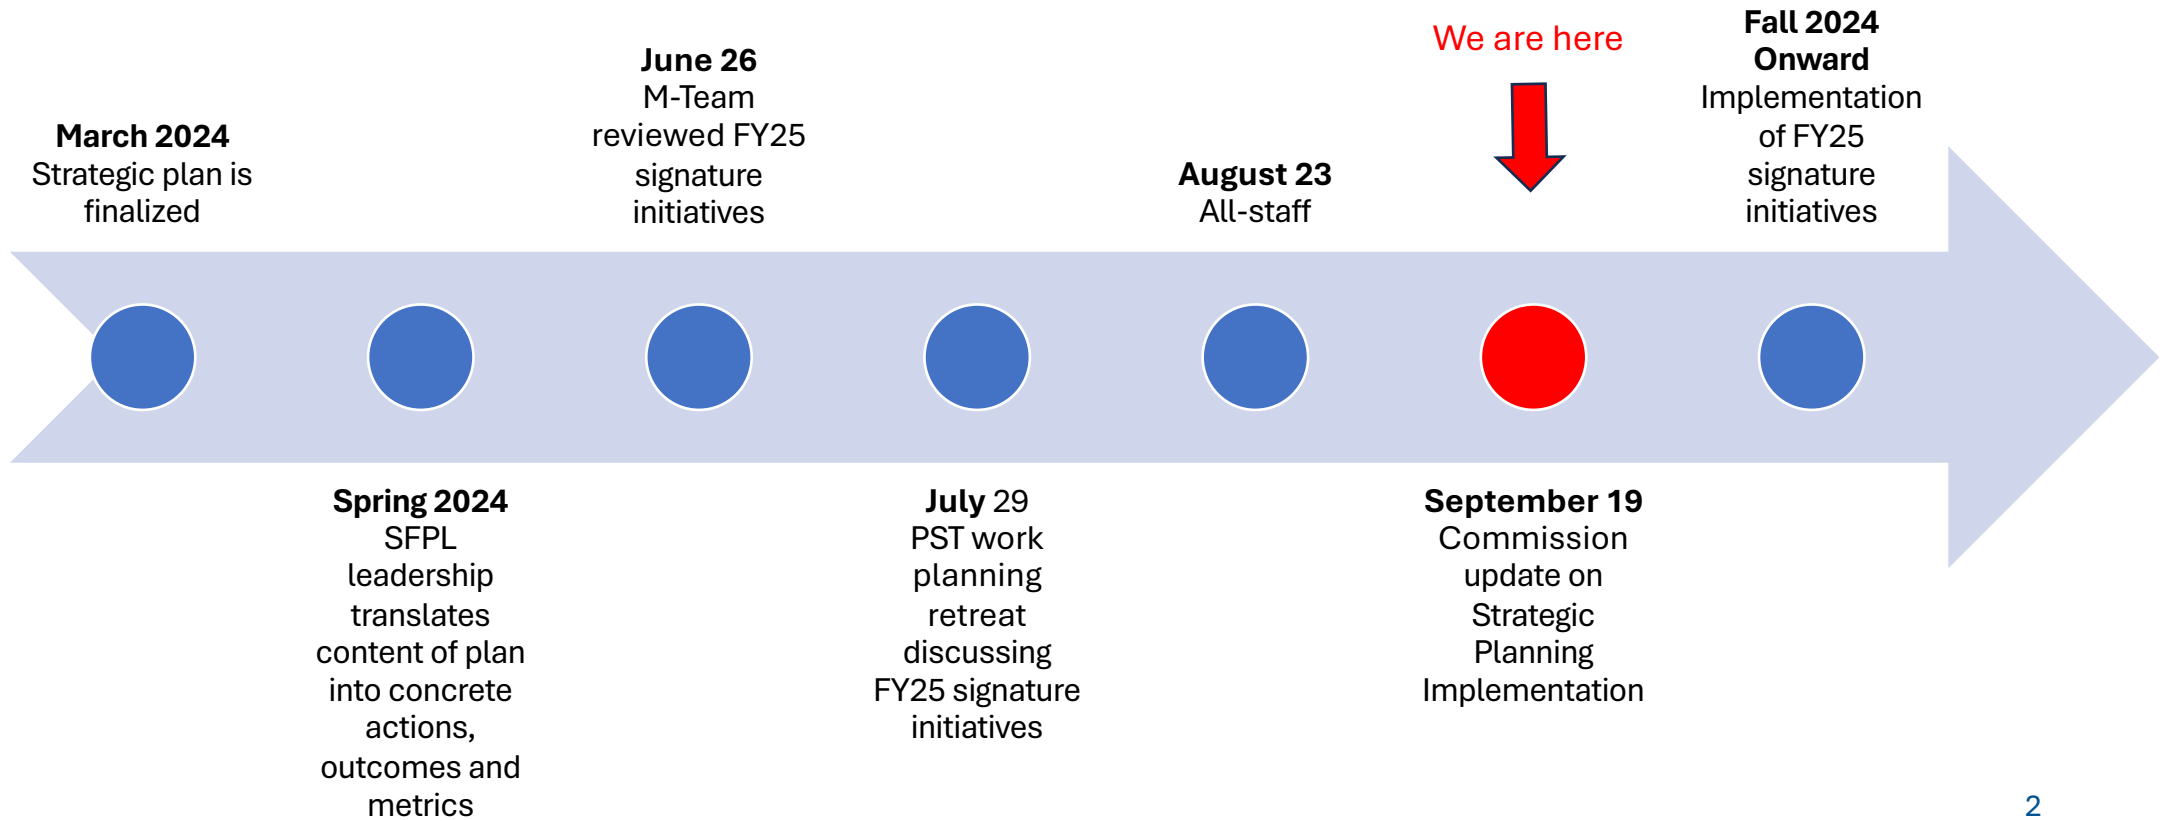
March 2024
Strategic plan is finalized

Spring 2024
SFPL leadership translates content of plan into concrete actions, outcomes and metrics

June 26
M-Team reviewed FY25 signature initiatives

July 29
PST work planning retreat discussing FY25 signature initiatives

August 23
All-staff

We are here

September 19
Commission update on Strategic Planning Implementation

Fall 2024 Onward
Implementation of FY25 signature initiatives

2